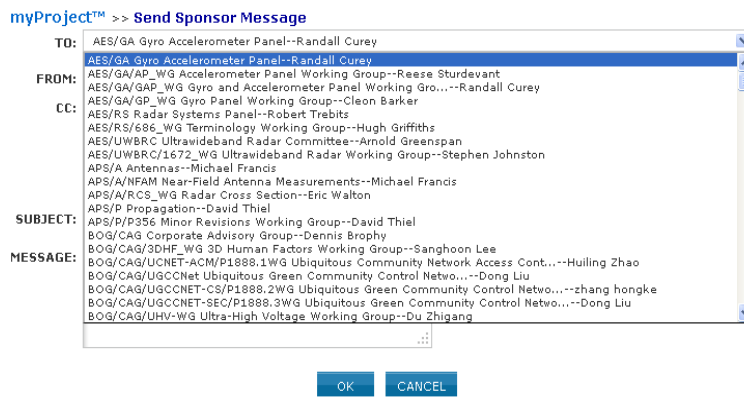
myProject™ >> Send Sponsor Message

TO: AES/GA Gyro Accelerometer Panel--Randall Curey

FROM:

CC:

SUBJECT:

MESSAGE:

AES/GA Gyro Accelerometer Panel--Randall Curey
AES/GA/AP_WG Accelerometer Panel Working Group--Reese Sturdevant
AES/GA/GAP_WG Gyro and Accelerometer Panel Working Gro...--Randall Curey
AES/GA/GP_WG Gyro Panel Working Group--Cleon Barker
AES/RS Radar Systems Panel--Robert Trebits
AES/RS/686_WG Terminology Working Group--Hugh Griffiths
AES/UWBRC Ultrawideband Radar Committee--Arnold Greenspan
AES/UWBRC/1672_WG Ultrawideband Radar Working Group--Stephen Johnston
APS/A Antennas--Michael Francis
APS/A/NFAM Near-Field Antenna Measurements--Michael Francis
APS/A/RCS_WG Radar Cross Section--Eric Walton
APS/P Propagation--David Thiel
APS/P/P356 Minor Revisions Working Group--David Thiel
BOG/CAG Corporate Advisory Group--Dennis Brophy
BOG/CAG/3DHF_WG 3D Human Factors Working Group--Sanghoon Lee
BOG/CAG/UCNET-ACM/P1888.1WG Ubiquitous Community Network Access Cont...--Huiling Zhao
BOG/CAG/UGCCNet Ubiquitous Green Community Control Netwo...--Dong Liu
BOG/CAG/UGCCNET-CS/P1888.2WG Ubiquitous Green Community Control Netwo...--zhang hongke
BOG/CAG/UGCCNET-SEC/P1888.3WG Ubiquitous Green Community Control Netwo...--Dong Liu
BOG/CAG/UHV-WG Ultra-High Voltage Working Group--Du Zhigang

OK CANCEL